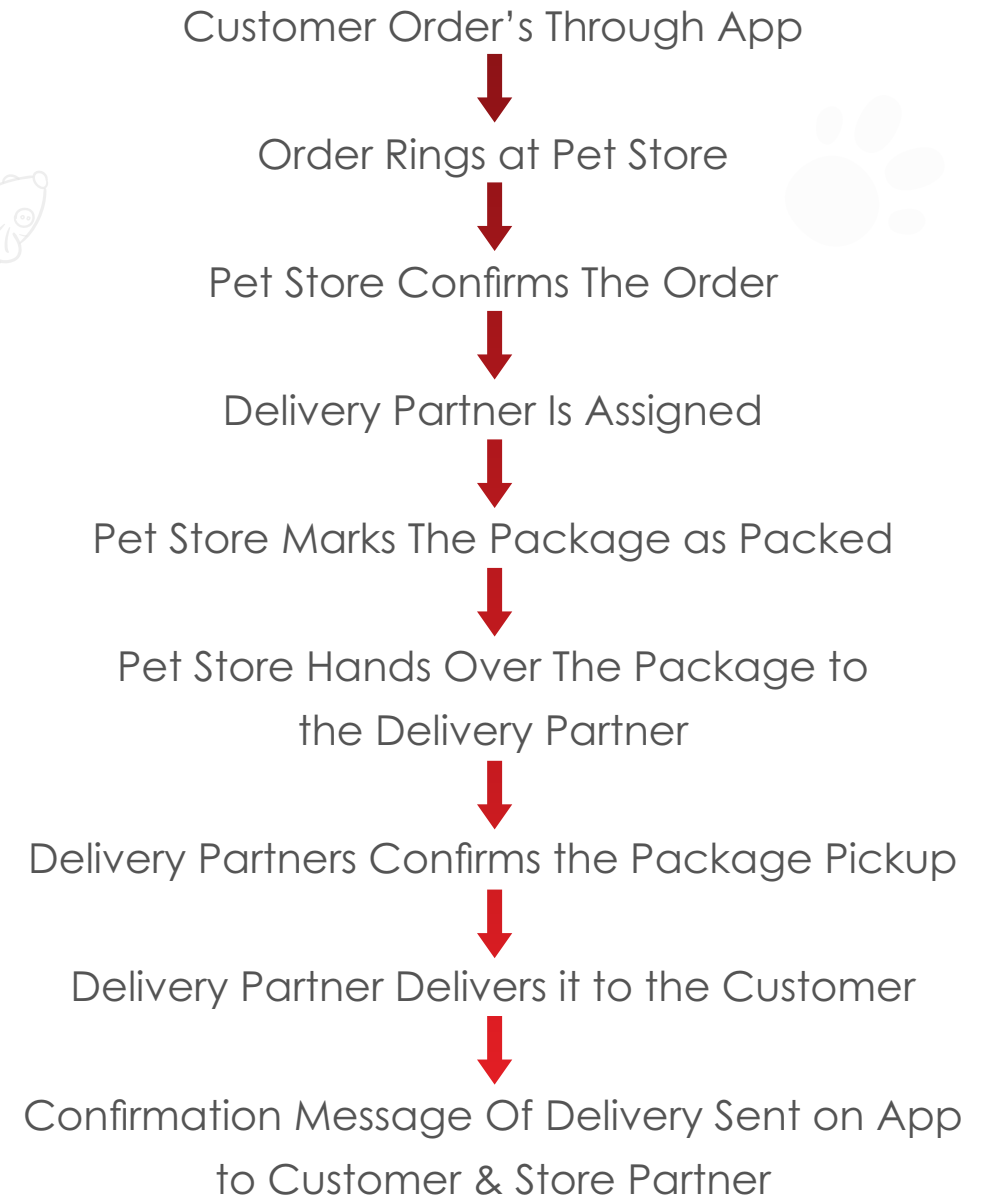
Customer Order’s Through App

Order Rings at Pet Store

Pet Store Confirms The Order

Delivery Partner Is Assigned

Pet Store Marks The Package as Packed

Pet Store Hands Over The Package to the Delivery Partner

Delivery Partners Confirms the Package Pickup

Delivery Partner Delivers it to the Customer

Confirmation Message Of Delivery Sent on App to Customer & Store Partner